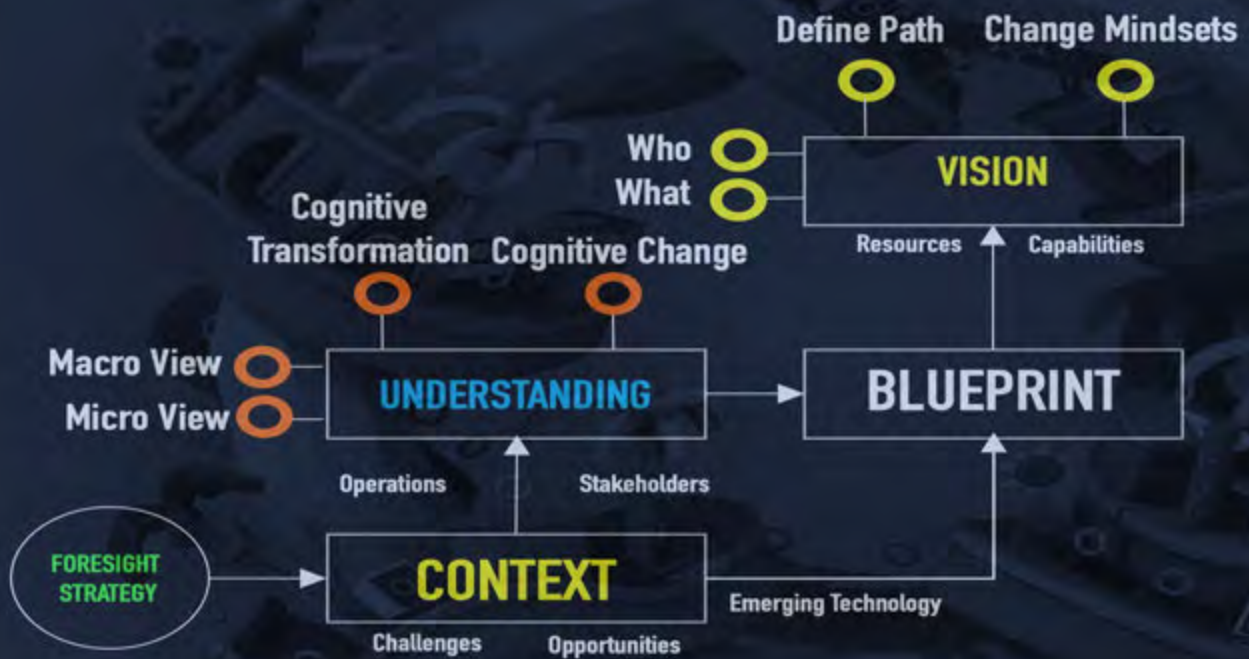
Define Path

Change Mindsets

Who

What

VISION

Resources

Capabilities

Cognitive Transformation

Cognitive Change

Macro View

Micro View

UNDERSTANDING

BLUEPRINT

Operations

Stakeholders

FORESIGHT STRATEGY

CONTEXT

Emerging Technology

Challenges

Opportunities